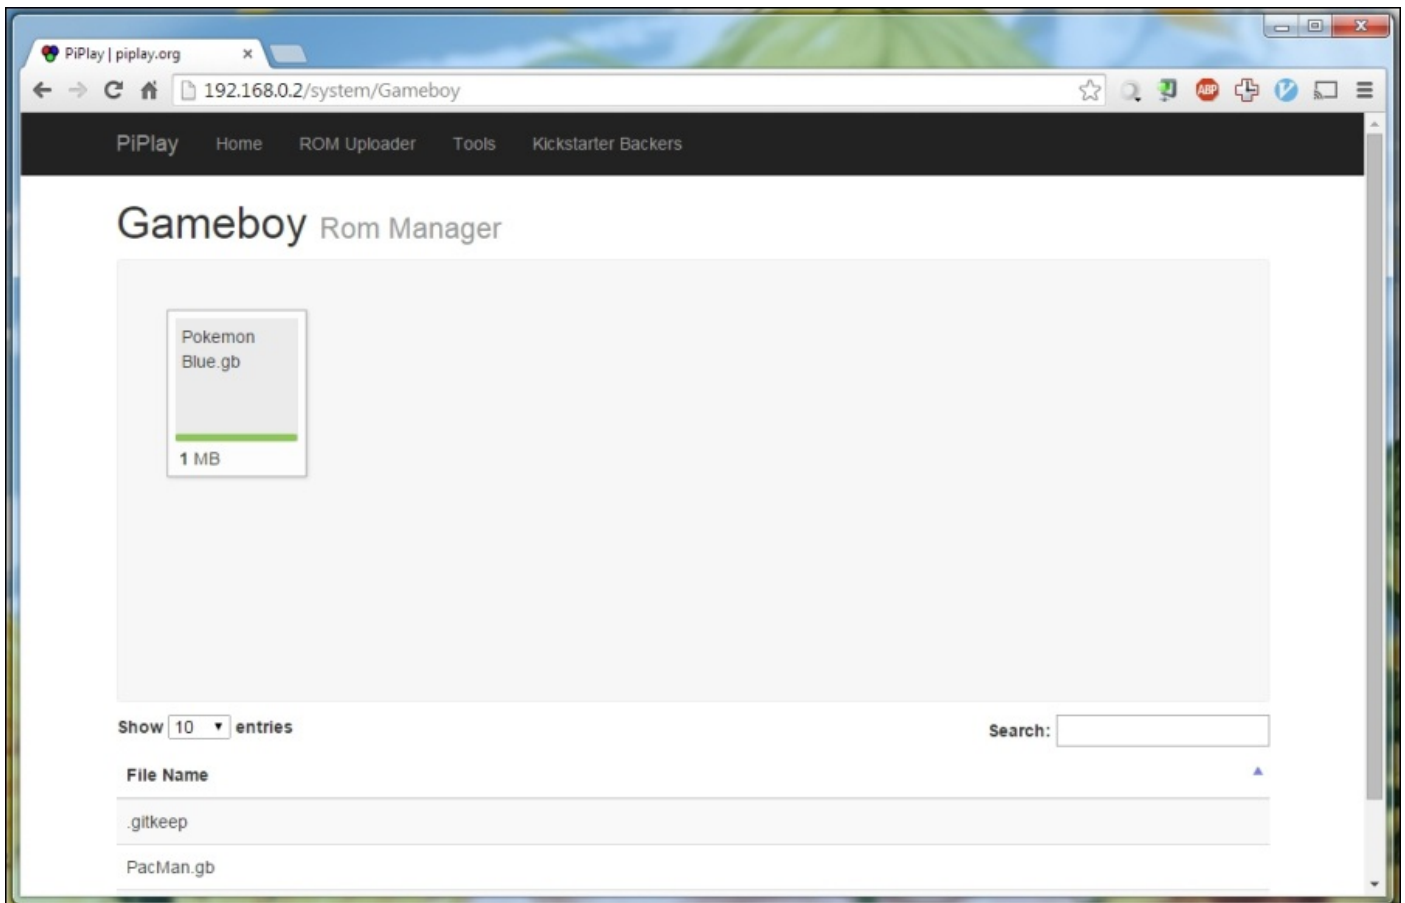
PiPlay | piplay.org ×

192.168.0.2/system/Gameboy

ABP

PiPlay Home ROM Uploader Tools Kickstarter Backers

Gameboy Rom Manager

Pokemon Blue.gb

1 MB

Show 10 entries

Search:

| File Name |
|---|
| .gitkeep |
| PacMan.gb |